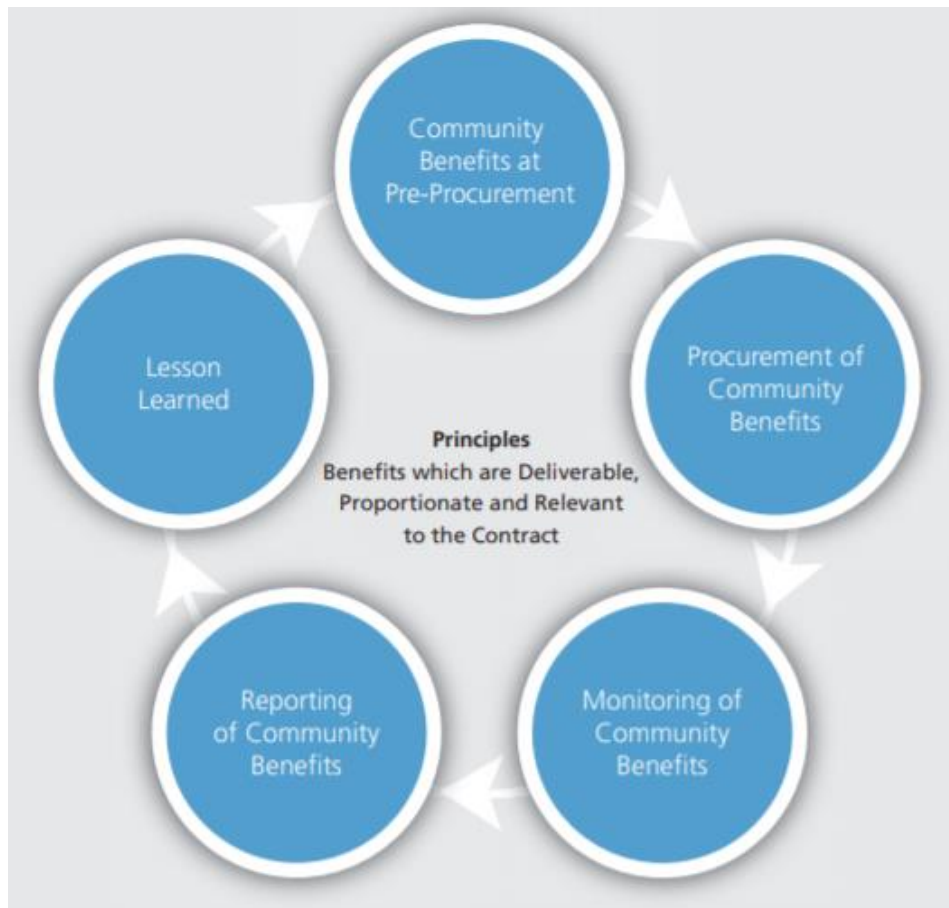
Community Benefits at Pre-Procurement

Procurement of Community Benefits

Monitoring of Community Benefits

Reporting of Community Benefits

Lesson Learned

**Principles**
Benefits which are Deliverable, Proportionate and Relevant to the Contract